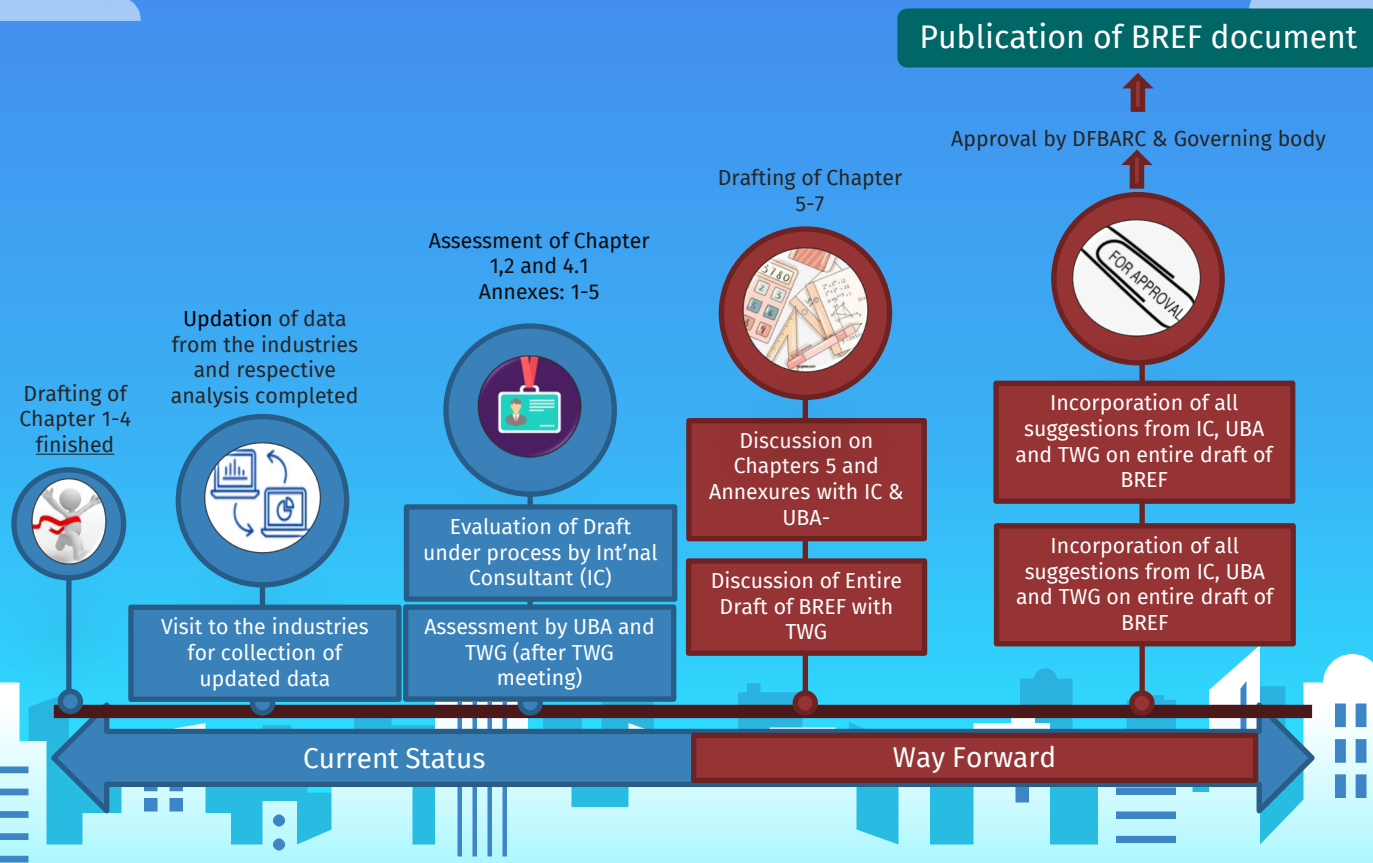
Publication of BREF document

Approval by DFBARC & Governing body

Drafting of Chapter 5-7

Assessment of Chapter 1,2 and 4.1 Annexes: 1-5

Updation of data from the industries and respective analysis completed

Drafting of Chapter 1-4 finished

FOR APPROVAL

Incorporation of all suggestions from IC, UBA and TWG on entire draft of BREF

Incorporation of all suggestions from IC, UBA and TWG on entire draft of BREF

Discussion on Chapters 5 and Annexures with IC & UBA-

Discussion of Entire Draft of BREF with TWG

Evaluation of Draft under process by Int'nal Consultant (IC)

Assessment by UBA and TWG (after TWG meeting)

Visit to the industries for collection of updated data

Current Status

Way Forward